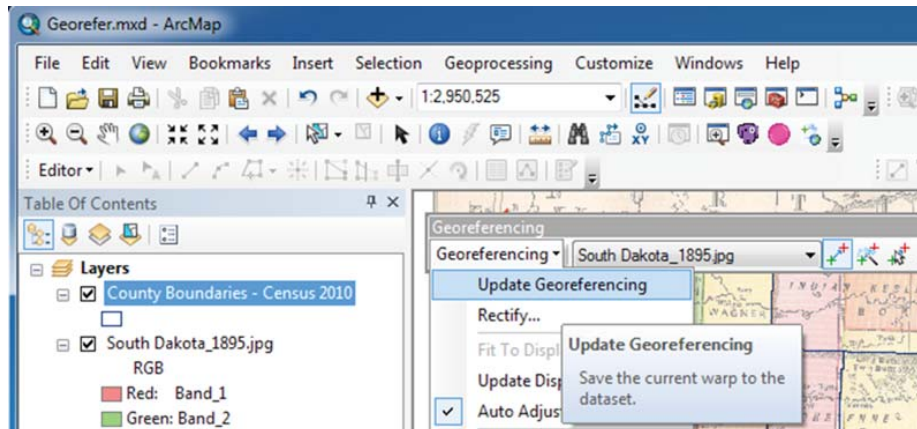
Georefer.mxd - ArcMap

File Edit View Bookmarks Insert Selection Geoprocessing Customize Windows Help

1:2,950,525

Editor▾

Table Of Contents

Layers

County Boundaries - Census 2010

South Dakota_1895.jpg

RGB

Red: Band_1

Green: Band_2

Georeferencing

Georeferencing ▾ South Dakota_1895.jpg

Update Georeferencing

Rectify...

Fit To Displ

Update Disp

Auto Adjust

Update Georeferencing

Save the current warp to the dataset.

WAGNER